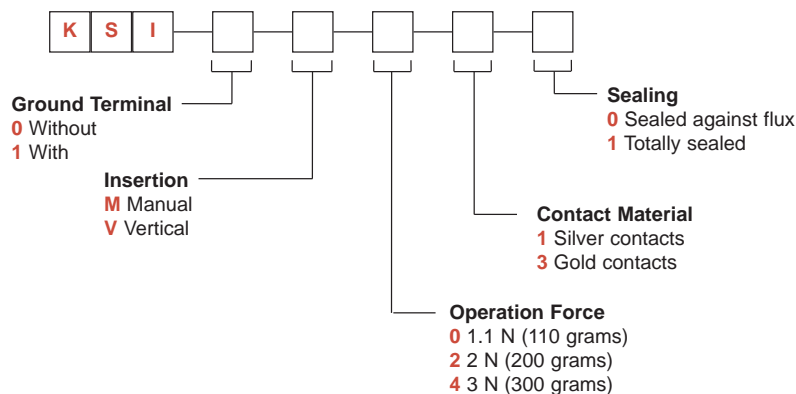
K S I

Ground Terminal
0 Without
1 With

Insertion
M Manual
V Vertical

Sealing
0 Sealed against flux
1 Totally sealed

Contact Material
1 Silver contacts
3 Gold contacts

Operation Force
0 1.1 N (110 grams)
2 2 N (200 grams)
4 3 N (300 grams)